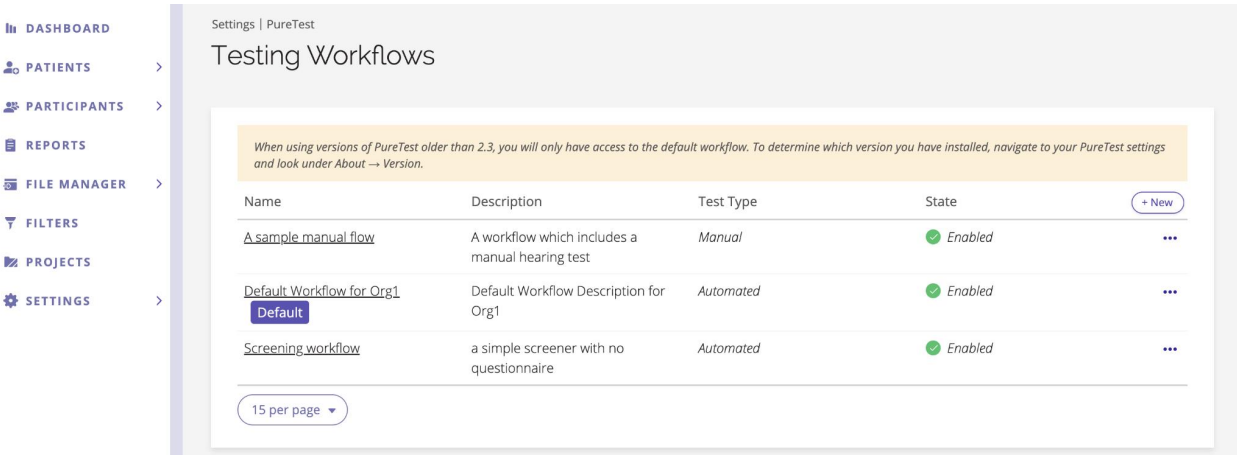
DASHBOARD
PATIENTS >
PARTICIPANTS >
REPORTS
FILE MANAGER >
FILTERS
PROJECTS
SETTINGS >

Settings | PureTest

Testing Workflows

When using versions of PureTest older than 2.3, you will only have access to the default workflow. To determine which version you have installed, navigate to your PureTest settings and look under About → Version.

| Name | Description | Test Type | State | + New |
|---|---|---|---|---|
| A sample manual flow | A workflow which includes a manual hearing test | Manual | Enabled | ••• |
| Default Workflow for Org1 Default | Default Workflow Description for Org1 | Automated | Enabled | ••• |
| Screening workflow | a simple screener with no questionnaire | Automated | Enabled | ••• |

15 per page ▾